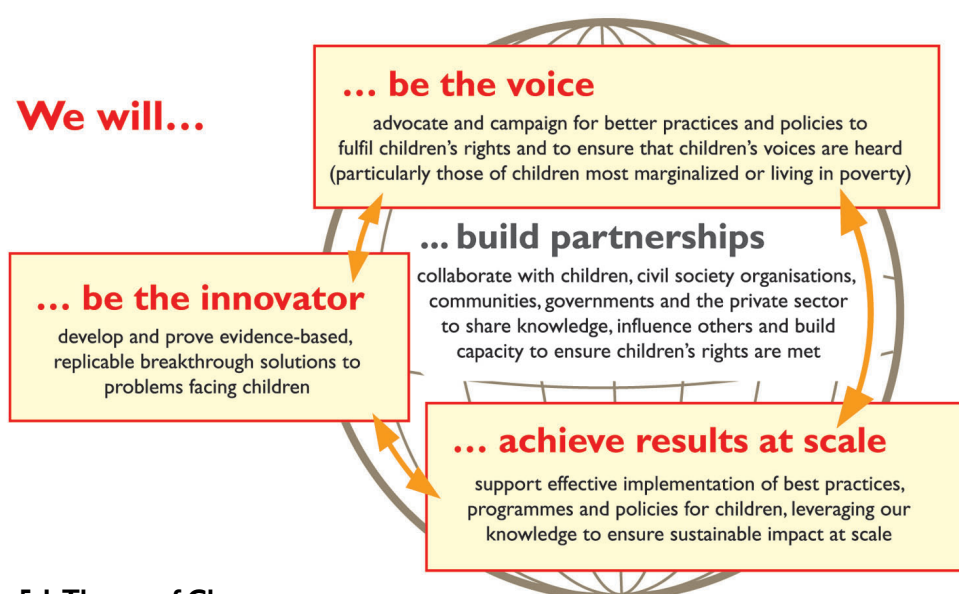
We will…

… be the voice

advocate and campaign for better practices and policies to fulfil children's rights and to ensure that children's voices are heard (particularly those of children most marginalized or living in poverty)

… be the innovator

develop and prove evidence-based, replicable breakthrough solutions to problems facing children

… build partnerships

collaborate with children, civil society organisations, communities, governments and the private sector to share knowledge, influence others and build capacity to ensure children's rights are met

… achieve results at scale

support effective implementation of best practices, programmes and policies for children, leveraging our knowledge to ensure sustainable impact at scale

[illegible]